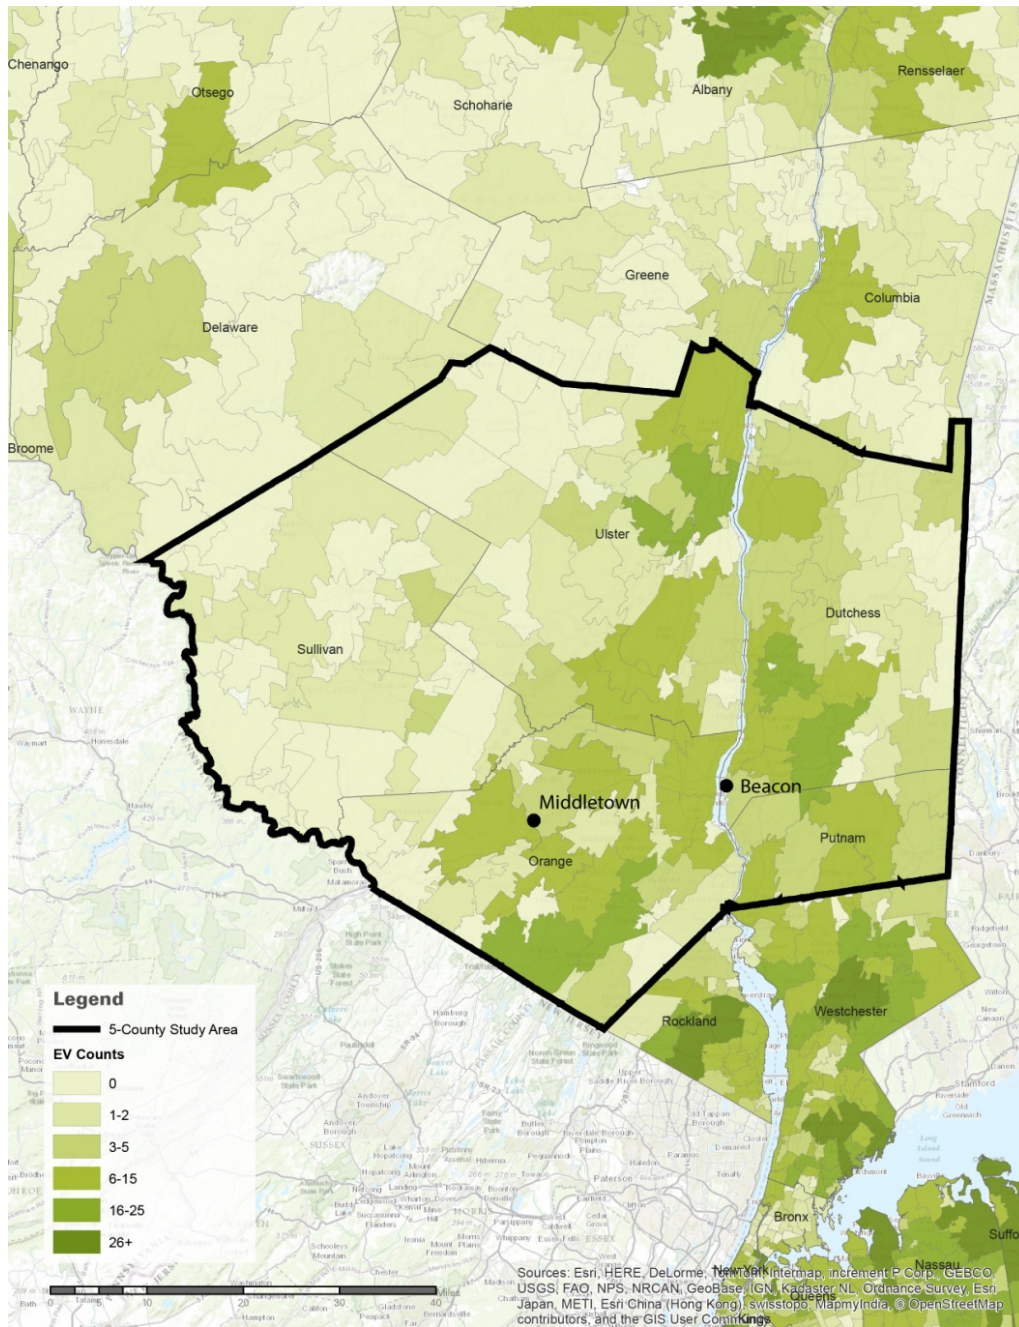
Chenango
Otsego
Schoharie
Albany
Rensselaer
Greene
Columbia
MASSACHUSETTS
Delaware
Broome
Ulster
Sullivan
Dutchess
Beacon
Middletown
Orange
Putnam
Rockland
Westchester
Bronx
Nassau
Suffo
WAYNE
Honesdale
Legend
5-County Study Area
EV Counts
0
1-2
3-5
6-15
16-25
26+
0 5 10 20 30 40
Sources: Esri, HERE, DeLorme, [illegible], Intermap, increment P Corp., GEBCO, USGS, FAO, NPS, NRCAN, GeoBase, IGN, Kadaster NL, Ordnance Survey, Esri Japan, METI, Esri China (Hong Kong), swisstopo, MapmyIndia, © OpenStreetMap contributors, and the GIS User Community